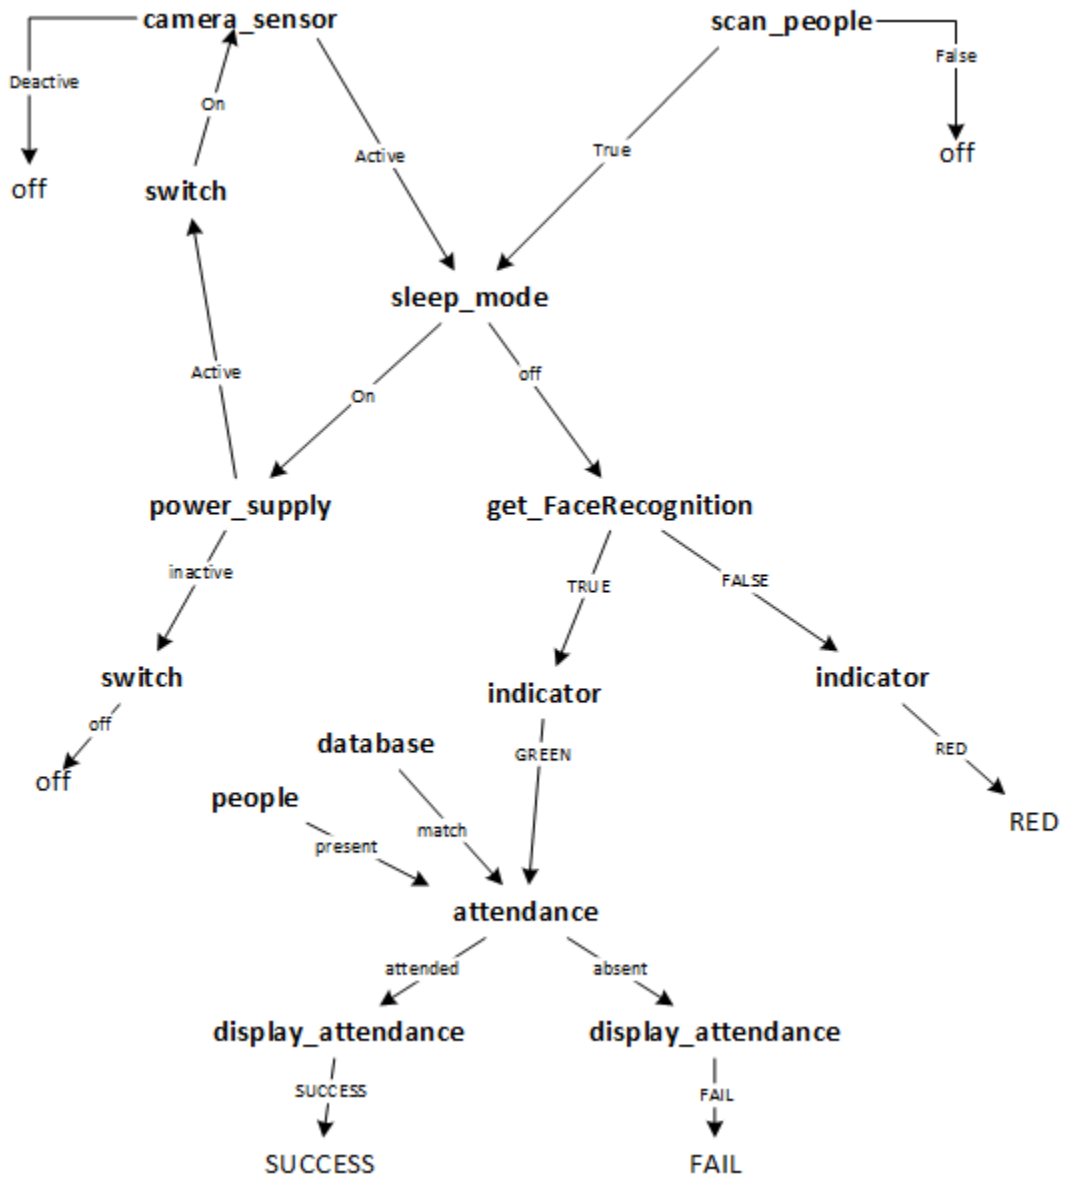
camera_sensor
Deactive
off
On
switch
Active
scan_people
False
off
True
sleep_mode
Active
On
off
power_supply
get_FaceRecognition
inactive
TRUE
FALSE
switch
off
off
indicator
indicator
database
GREEN
RED
people
match
RED
present
attendance
attended
absent
display_attendance
display_attendance
SUCCESS
FAIL
SUCCESS
FAIL